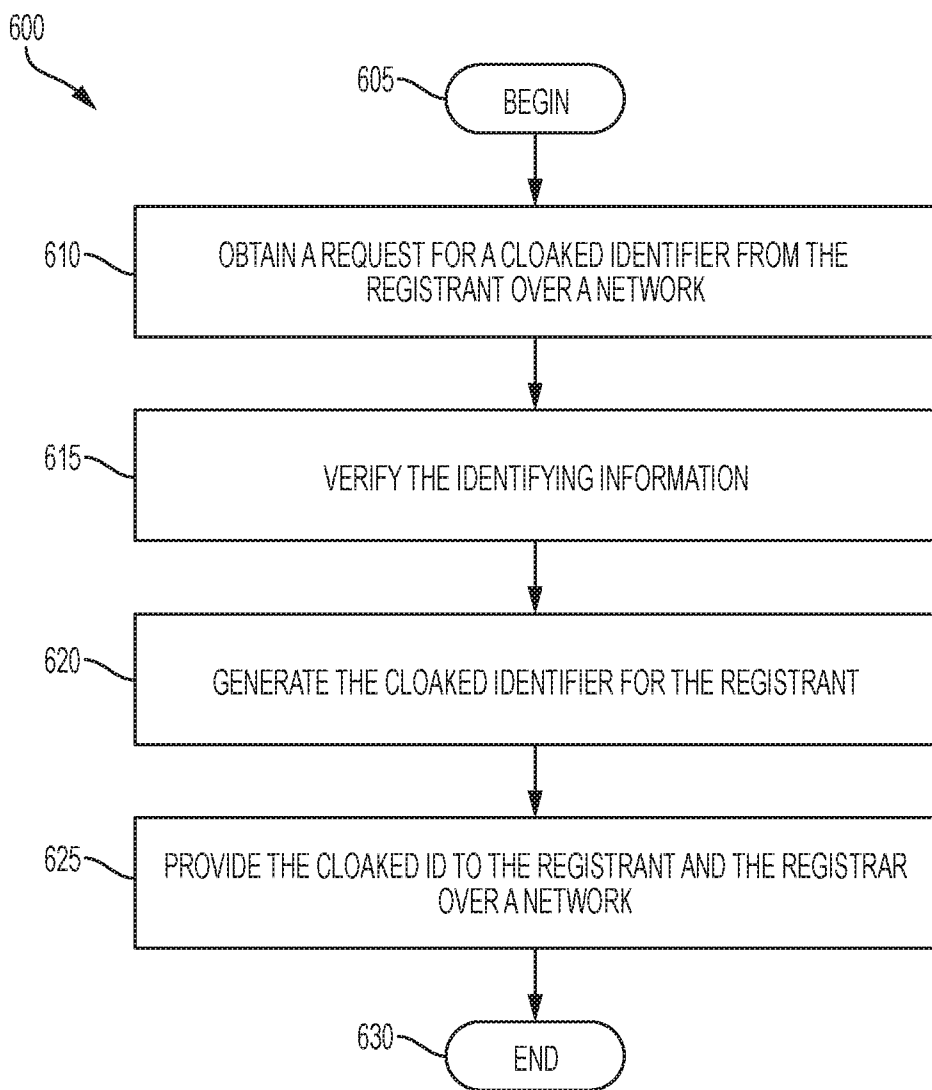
600

605

BEGIN

610

OBTAIN A REQUEST FOR A CLOAKED IDENTIFIER FROM THE REGISTRANT OVER A NETWORK

615

VERIFY THE IDENTIFYING INFORMATION

620

GENERATE THE CLOAKED IDENTIFIER FOR THE REGISTRANT

625

PROVIDE THE CLOAKED ID TO THE REGISTRANT AND THE REGISTRAR OVER A NETWORK

630

END